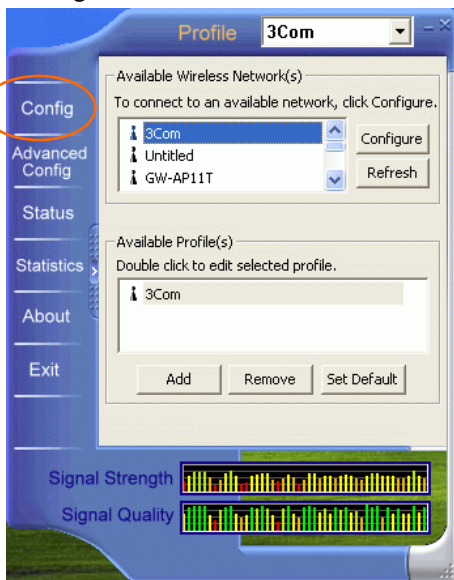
Profile 3Com

Config
Advanced Config
Status
Statistics
About
Exit

Available Wireless Network(s)
To connect to an available network, click Configure.
3Com
Untitled
GW-AP11T
Configure
Refresh

Available Profile(s)
Double click to edit selected profile.
3Com
Add
Remove
Set Default

Signal Strength
Signal Quality